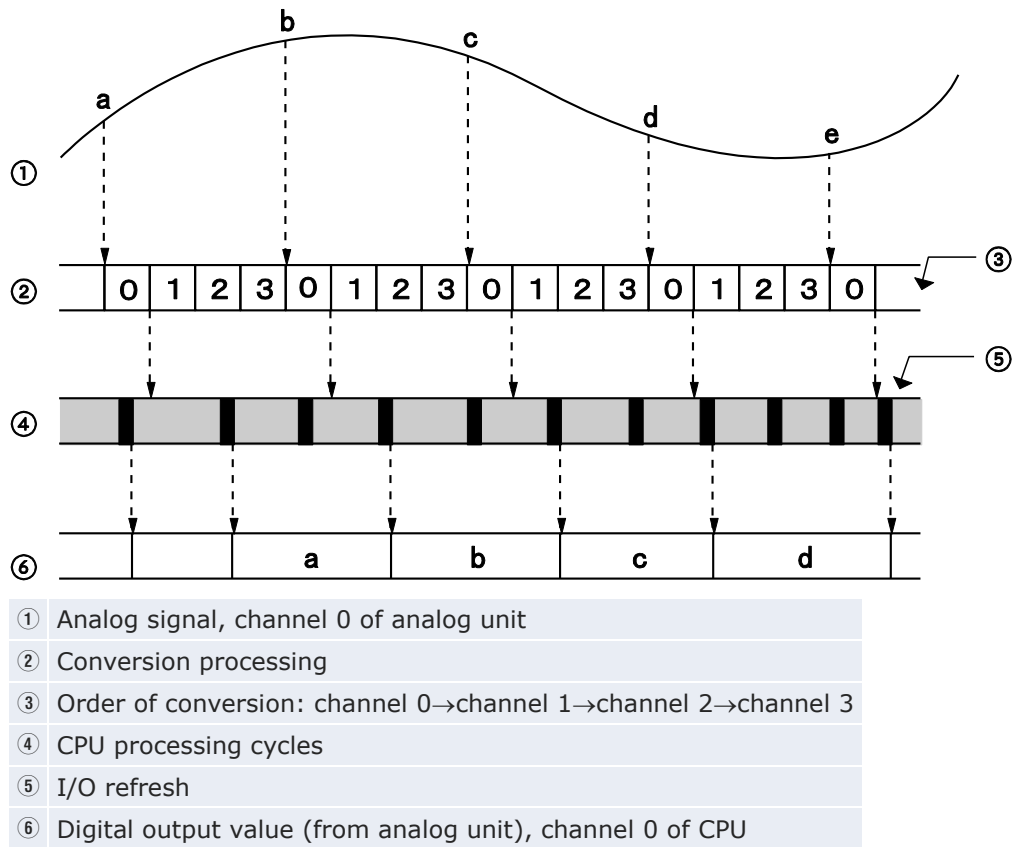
a b c d e

①

② 0 1 2 3 0 1 2 3 0 1 2 3 0 1 2 3 0 ③

④ ⑤

⑥ a b c d

| | |
|---|---|
| ① | Analog signal, channel 0 of analog unit |
| ② | Conversion processing |
| ③ | Order of conversion: channel 0→channel 1→channel 2→channel 3 |
| ④ | CPU processing cycles |
| ⑤ | I/O refresh |
| ⑥ | Digital output value (from analog unit), channel 0 of CPU |